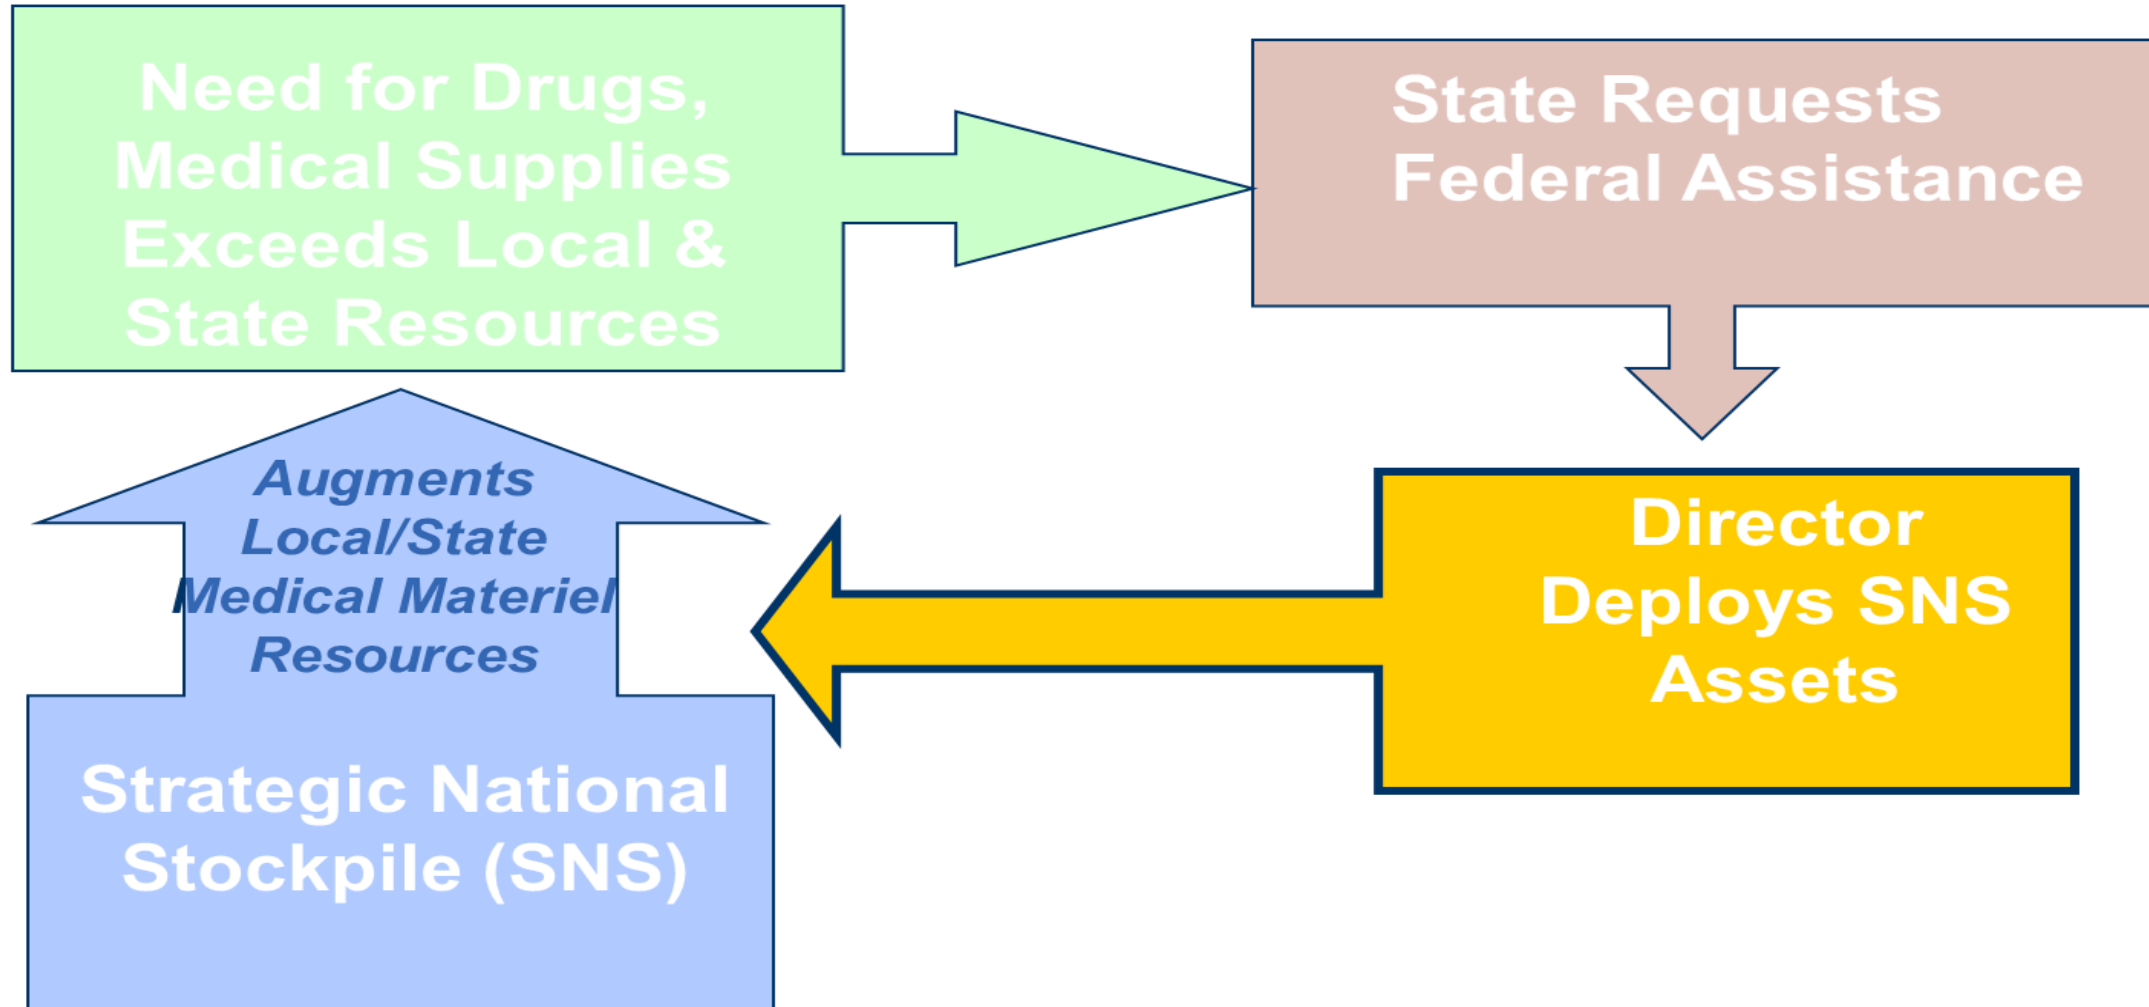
Need for Drugs, Medical Supplies Exceeds Local & State Resources

State Requests Federal Assistance

Director Deploys SNS Assets

Augments Local/State Medical Materiel Resources

Strategic National Stockpile (SNS)